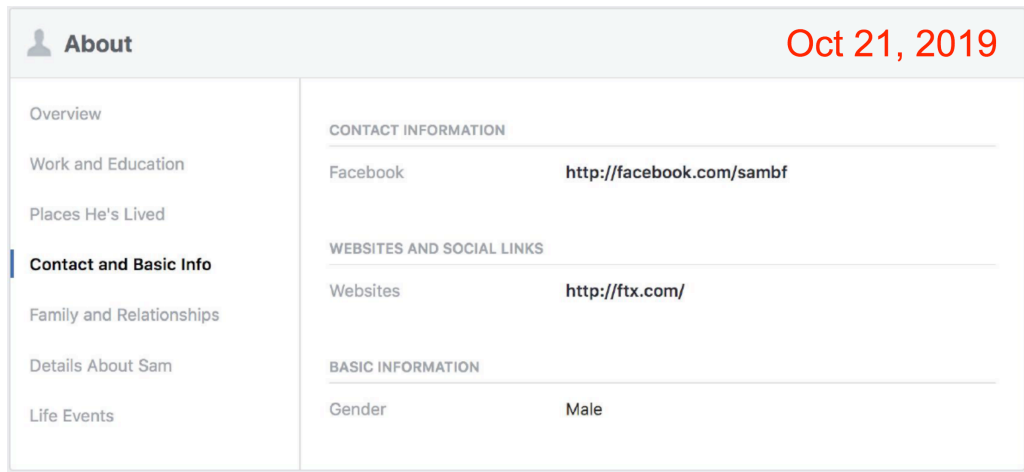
About

Oct 21, 2019

Overview

Work and Education

Places He's Lived

Contact and Basic Info

Family and Relationships

Details About Sam

Life Events

CONTACT INFORMATION

Facebook http://facebook.com/sambf

WEBSITES AND SOCIAL LINKS

Websites http://ftx.com/

BASIC INFORMATION

Gender Male